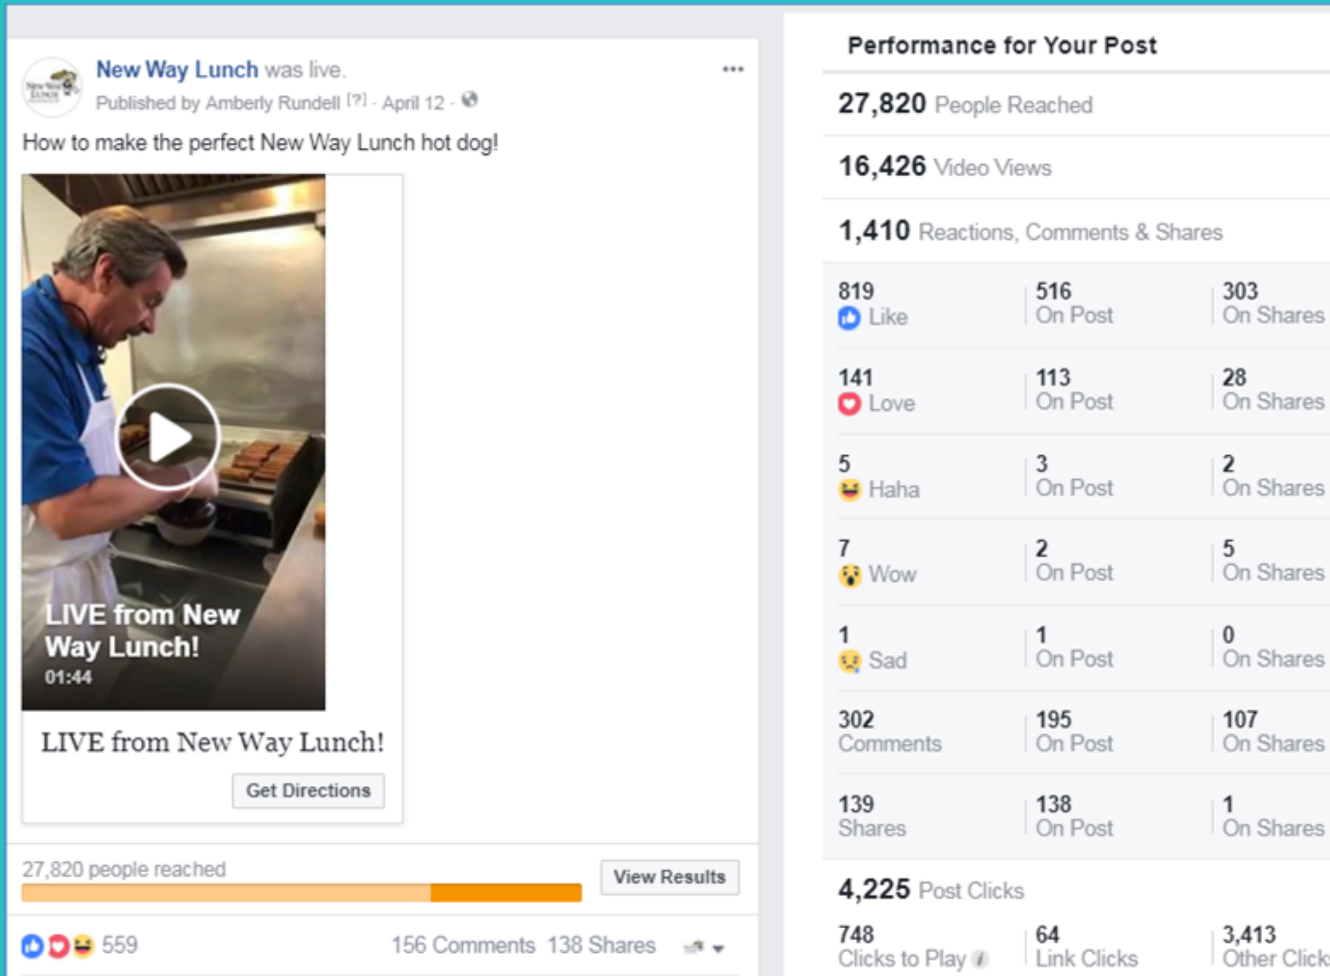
New Way Lunch was live.
Published by Amberly Rundell [?] · April 12 ·

How to make the perfect New Way Lunch hot dog!

LIVE from New Way Lunch!
01:44

LIVE from New Way Lunch!

Get Directions

27,820 people reached

View Results

559

156 Comments 138 Shares

Performance for Your Post

27,820 People Reached

16,426 Video Views

1,410 Reactions, Comments & Shares

| | | |
|---|---|---|
| 819 Like | 516 On Post | 303 On Shares |
| 141 Love | 113 On Post | 28 On Shares |
| 5 Haha | 3 On Post | 2 On Shares |
| 7 Wow | 2 On Post | 5 On Shares |
| 1 Sad | 1 On Post | 0 On Shares |
| 302 Comments | 195 On Post | 107 On Shares |
| 139 Shares | 138 On Post | 1 On Shares |

4,225 Post Clicks

| | | |
|---|---|---|
| 748 Clicks to Play | 64 Link Clicks | 3,413 Other Click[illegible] |